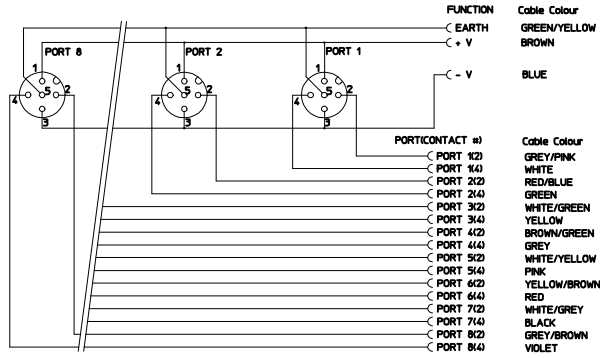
FUNCTION Cable Colour

EARTH GREEN/YELLOW

+ V BROWN

- V BLUE

PORT 8

PORT 2

PORT 1

1 5 2 4 3

1 5 2 4 3

1 5 2 4 3

PORT(CONTACT #) Cable Colour

| PORT(CONTACT #) | Cable Colour |
|---|---|
| PORT 1(2) | GREY/PINK |
| PORT 1(4) | WHITE |
| PORT 2(2) | RED/BLUE |
| PORT 2(4) | GREEN |
| PORT 3(2) | WHITE/GREEN |
| PORT 3(4) | YELLOW |
| PORT 4(2) | BROWN/GREEN |
| PORT 4(4) | GREY |
| PORT 5(2) | WHITE/YELLOW |
| PORT 5(4) | PINK |
| PORT 6(2) | YELLOW/BROWN |
| PORT 6(4) | RED |
| PORT 7(2) | WHITE/GREY |
| PORT 7(4) | BLACK |
| PORT 8(2) | GREY/BROWN |
| PORT 8(4) | VIOLET |